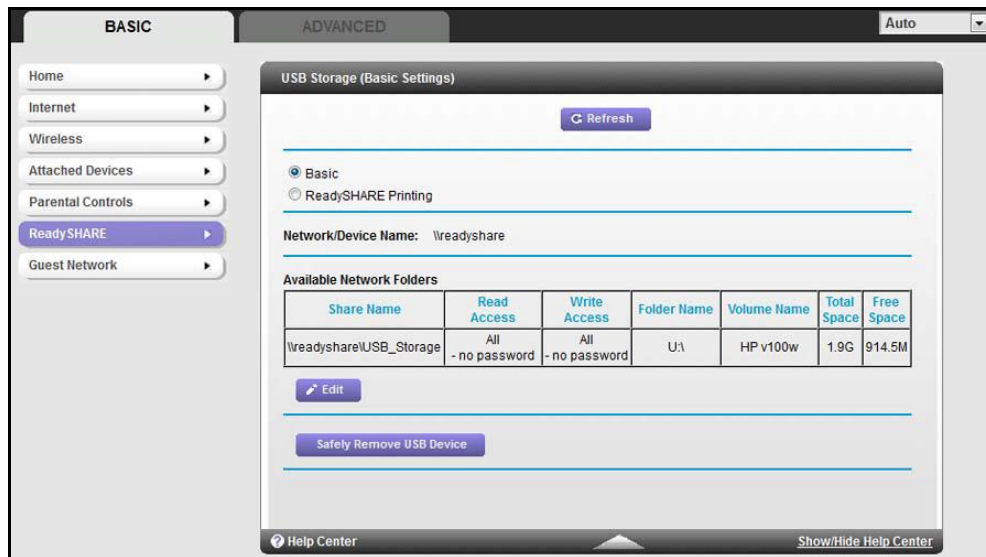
BASIC

ADVANCED

Auto

Home

Internet

Wireless

Attached Devices

Parental Controls

ReadySHARE

Guest Network

USB Storage (Basic Settings)

Refresh

Basic

ReadySHARE Printing

Network/Device Name: \\readyshare

Available Network Folders

| Share Name | Read Access | Write Access | Folder Name | Volume Name | Total Space | Free Space |
|---|---|---|---|---|---|---|
| \\readyshare\USB_Storage | All - no password | All - no password | U:\ | HP v100w | 1.9G | 914.5M |

Edit

Safely Remove USB Device

Help Center

Show/Hide Help Center